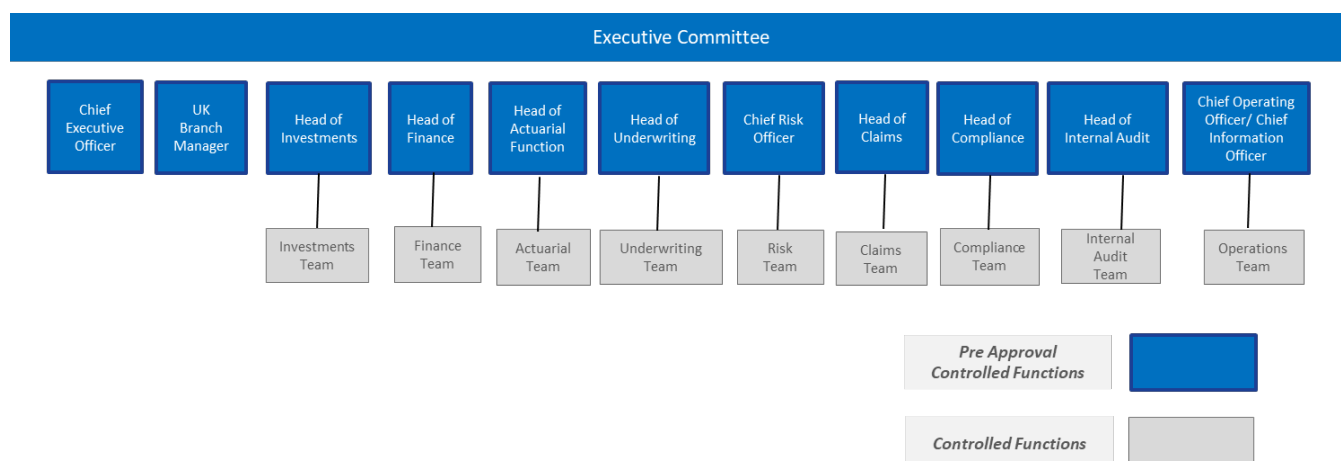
Executive Committee

Chief Executive Officer

UK Branch Manager

Head of Investments

Head of Finance

Head of Actuarial Function

Head of Underwriting

Chief Risk Officer

Head of Claims

Head of Compliance

Head of Internal Audit

Chief Operating Officer/ Chief Information Officer

Investments Team

Finance Team

Actuarial Team

Underwriting Team

Risk Team

Claims Team

Compliance Team

Internal Audit Team

Operations Team

Pre Approval Controlled Functions

Controlled Functions